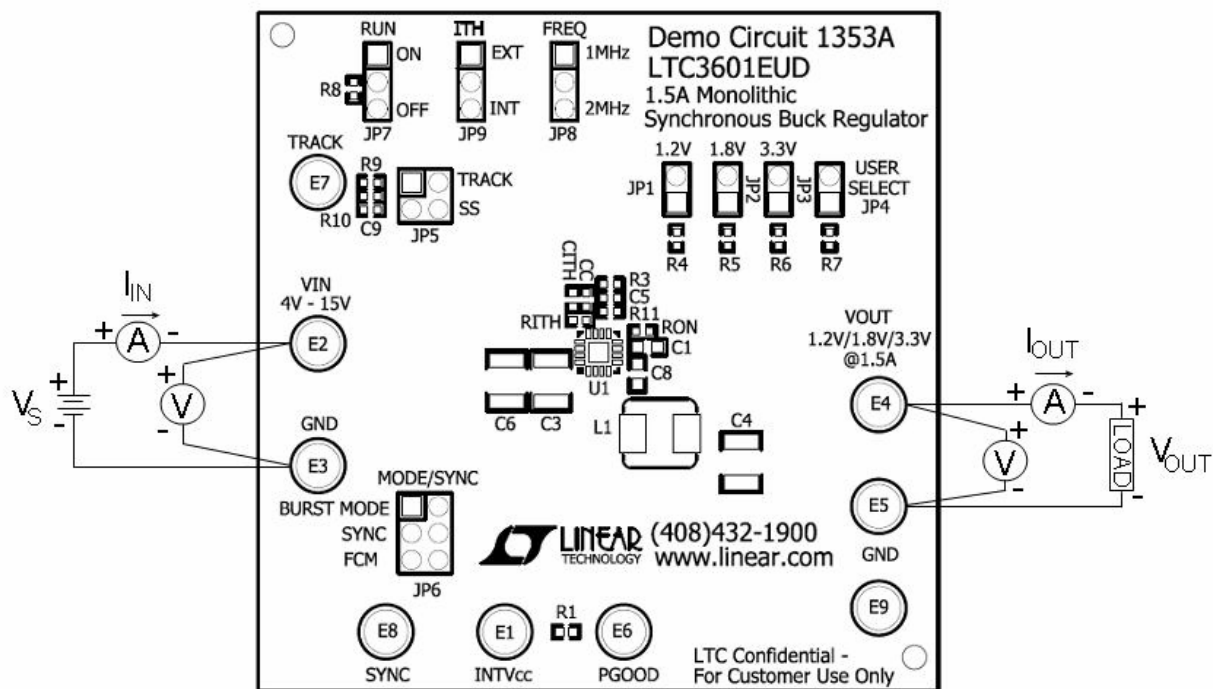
RUN
ON
R8
OFF
JP7
ITH
EXT
INT
JP9
FREQ
1MHz
2MHz
JP8
Demo Circuit 1353A
LTC3601EUD
1.5A Monolithic
Synchronous Buck Regulator

TRACK
E7
R9
R10
C9
TRACK
SS
JP5

1.2V
1.8V
3.3V
USER SELECT
JP1
JP2
JP3
JP4
R4
R5
R6
R7

$I_{IN}$
+ A -
VIN
4V - 15V
E2
+
V
-
$V_S$
+
-
GND
E3

CITH
CC
R3
C5
R11
RITH
RON
C1
U1
C8
C6
C3
L1
C4

VOUT
1.2V/1.8V/3.3V
@1.5A
E4
$I_{OUT}$
+ A -
+
V
-
LOAD
+
-
$V_{OUT}$
E5
GND
E9

MODE/SYNC
BURST MODE
SYNC
FCM
JP6

LINEAR TECHNOLOGY
(408)432-1900
www.linear.com

E8
SYNC
E1
INTVcc
R1
E6
PGOOD
LTC Confidential -
For Customer Use Only